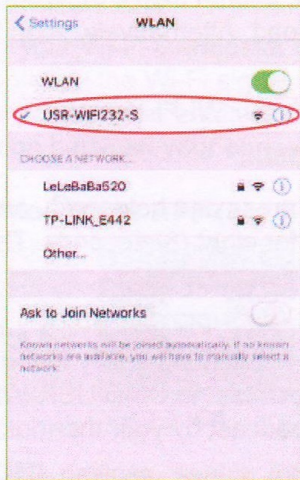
< Settings WLAN

WLAN

✓ USR-WIFI232-S

CHOOSE A NETWORK...

LeLeBaBa520

TP-LINK_E442

Other...

Ask to Join Networks

Known networks will be joined automatically. If no known networks are available, you will have to manually select a network.